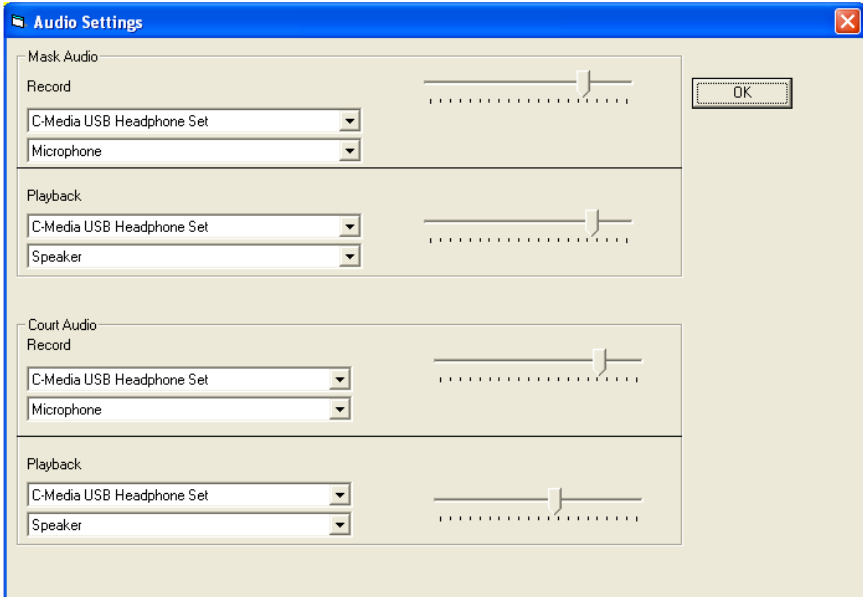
Audio Settings

Mask Audio

Record

C-Media USB Headphone Set

Microphone

OK

Playback

C-Media USB Headphone Set

Speaker

Court Audio

Record

C-Media USB Headphone Set

Microphone

Playback

C-Media USB Headphone Set

Speaker